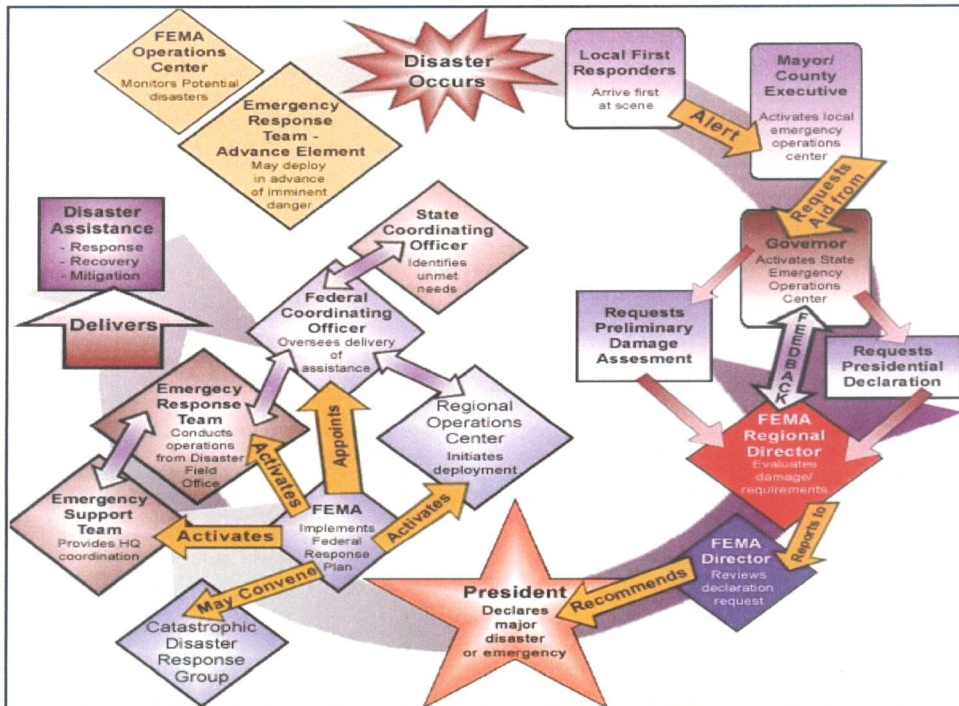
FEMA Operations Center
Monitors Potential disasters

Emergency Response Team - Advance Element
May deploy in advance of imminent danger

Disaster Occurs

Local First Responders
Arrive first at scene

Alert

Mayor/ County Executive
Activates local emergency operations center

Requests Aid from

Governor
Activates State Emergency Operations Center

Requests Preliminary Damage Assesment

Requests Presidential Declaration

FEEDBACK

FEMA Regional Director
Evaluates damage/ requirements

Reports to

FEMA Director
Reviews declaration request

Recommends

President
Declares major disaster or emergency

FEMA
Implements Federal Response Plan

Activates

Appoints

Activates

Activates

May Convene

Catastrophic Disaster Response Group

Emergency Support Team
Provides HQ coordination

Emergency Response Team
Conducts operations from Disaster Field Office

Federal Coordinating Officer
Oversees delivery of assistance

State Coordinating Officer
Identifies unmet needs

Regional Operations Center
Initiates deployment

Disaster Assistance
- Response
- Recovery
- Mitigation

Delivers